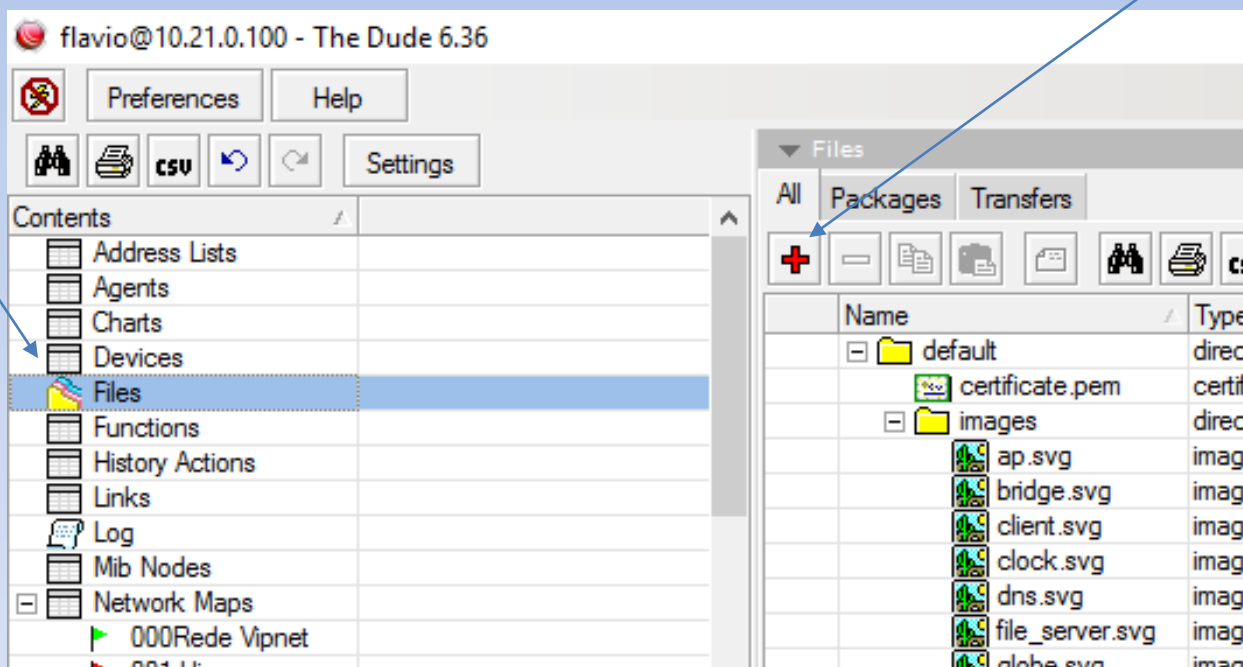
flavio@10.21.0.100 - The Dude 6.36

Preferences
Help

csv
Settings

Contents
Address Lists
Agents
Charts
Devices
Files
Functions
History Actions
Links
Log
Mib Nodes
Network Maps
000Rede Vipnet
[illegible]

Files
All
Packages
Transfers

| Name | Type |
|---|---|
| default | direc |
| certificate.pem | certi |
| images | direc |
| ap.svg | imag |
| bridge.svg | imag |
| client.svg | imag |
| clock.svg | imag |
| dns.svg | imag |
| file_server.svg | imag |
| globe.svg | imag |